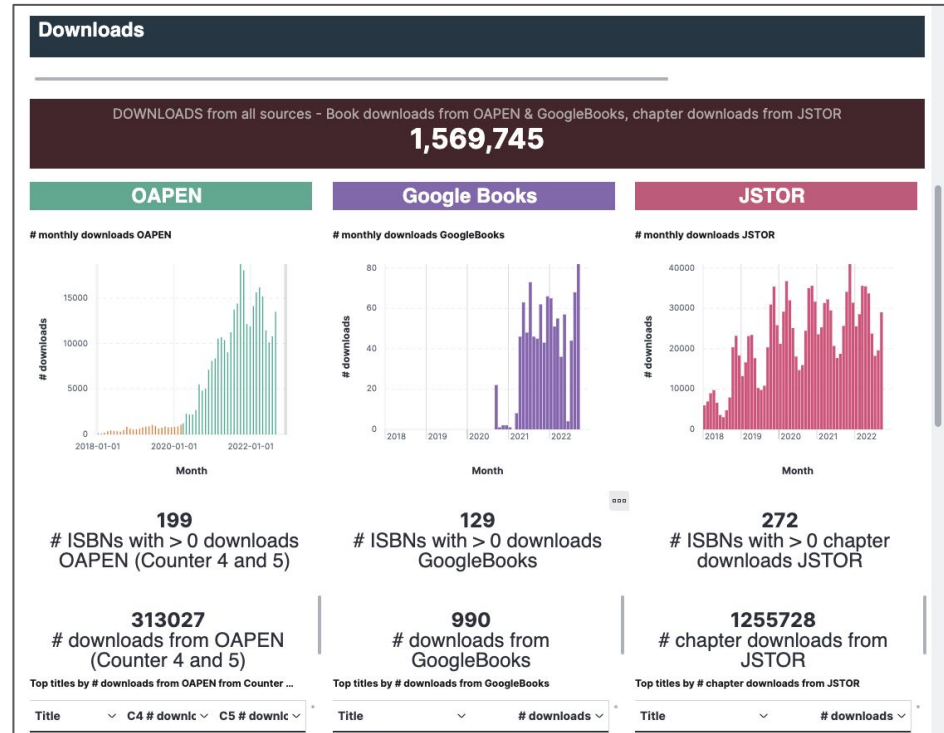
Downloads

DOWNLOADS from all sources - Book downloads from OAPEN & GoogleBooks, chapter downloads from JSTOR
1,569,745

OAPEN

# monthly downloads OAPEN

15000
10000
5000
0
# downloads
2018-01-01
2020-01-01
2022-01-01
Month

199
# ISBNs with > 0 downloads OAPEN (Counter 4 and 5)

313027
# downloads from OAPEN (Counter 4 and 5)

Top titles by # downloads from OAPEN from Counter ...

| Title | C4 # downlo | C5 # downlo |
|---|---|---|

Google Books

# monthly downloads GoogleBooks

80
60
40
20
0
# downloads
2018
2019
2020
2021
2022
Month

129
# ISBNs with > 0 downloads GoogleBooks

990
# downloads from GoogleBooks

Top titles by # downloads from GoogleBooks

| Title | # downloads |
|---|---|

JSTOR

# monthly downloads JSTOR

40000
30000
20000
10000
0
# downloads
2018
2019
2020
2021
2022
Month

272
# ISBNs with > 0 chapter downloads JSTOR

1255728
# chapter downloads from JSTOR

Top titles by # chapter downloads from JSTOR

| Title | # downloads |
|---|---|